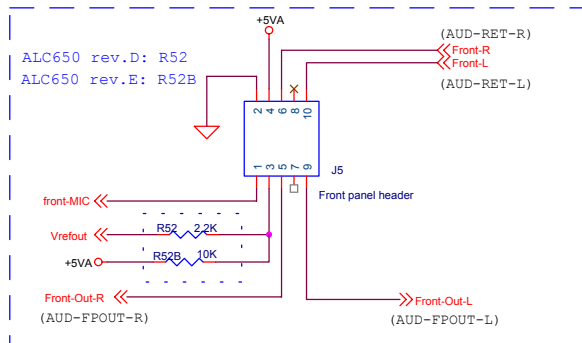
+5VA

(AUD-RET-R)

Front-R

Front-L

(AUD-RET-L)

ALC650 rev.D: R52

ALC650 rev.E: R52B

2 4 6 8 10

1 3 5 7 9

J5

Front panel header

front-MIC

Vrefout

R52 2.2K

+5VA

R52B 10K

Front-Out-R

(AUD-FPOUT-R)

Front-Out-L

(AUD-FPOUT-L)